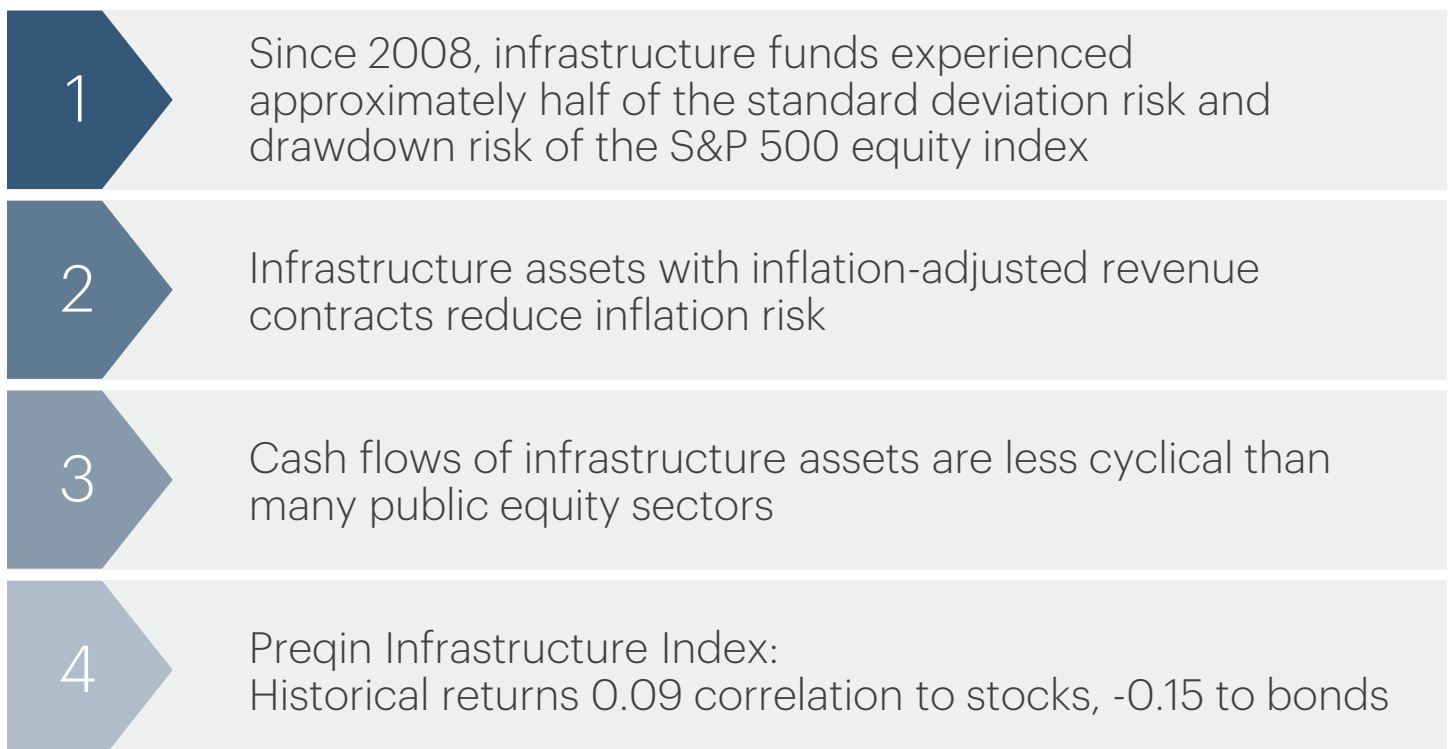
1

Since 2008, infrastructure funds experienced approximately half of the standard deviation risk and drawdown risk of the S&P 500 equity index

2

Infrastructure assets with inflation-adjusted revenue contracts reduce inflation risk

3

Cash flows of infrastructure assets are less cyclical than many public equity sectors

4

Preqin Infrastructure Index:
Historical returns 0.09 correlation to stocks, -0.15 to bonds